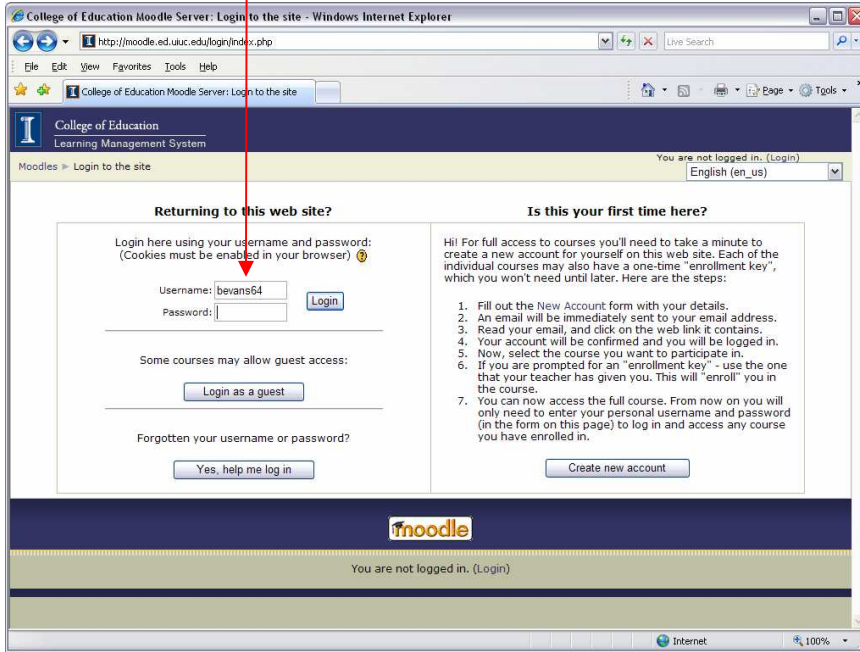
College of Education Moodle Server: Login to the site - Windows Internet Explorer

http://moodle.ed.uiuc.edu/login/index.php

Live Search

File Edit View Favorites Tools Help

College of Education Moodle Server: Login to the site

Page Tools

College of Education
Learning Management System

Moodles ► Login to the site

You are not logged in. (Login)

English (en_us)

Returning to this web site?

Login here using your username and password:
(Cookies must be enabled in your browser)

Username: bevans64
Password:

Login

Some courses may allow guest access:

Login as a guest

Forgotten your username or password?

Yes, help me log in

Is this your first time here?

Hi! For full access to courses you'll need to take a minute to create a new account for yourself on this web site. Each of the individual courses may also have a one-time "enrollment key", which you won't need until later. Here are the steps:

1. Fill out the New Account form with your details.
2. An email will be immediately sent to your email address.
3. Read your email, and click on the web link it contains.
4. Your account will be confirmed and you will be logged in.
5. Now, select the course you want to participate in.
6. If you are prompted for an "enrollment key" - use the one that your teacher has given you. This will "enroll" you in the course.
7. You can now access the full course. From now on you will only need to enter your personal username and password (in the form on this page) to log in and access any course you have enrolled in.

Create new account

moodle

You are not logged in. (Login)

Internet

100%